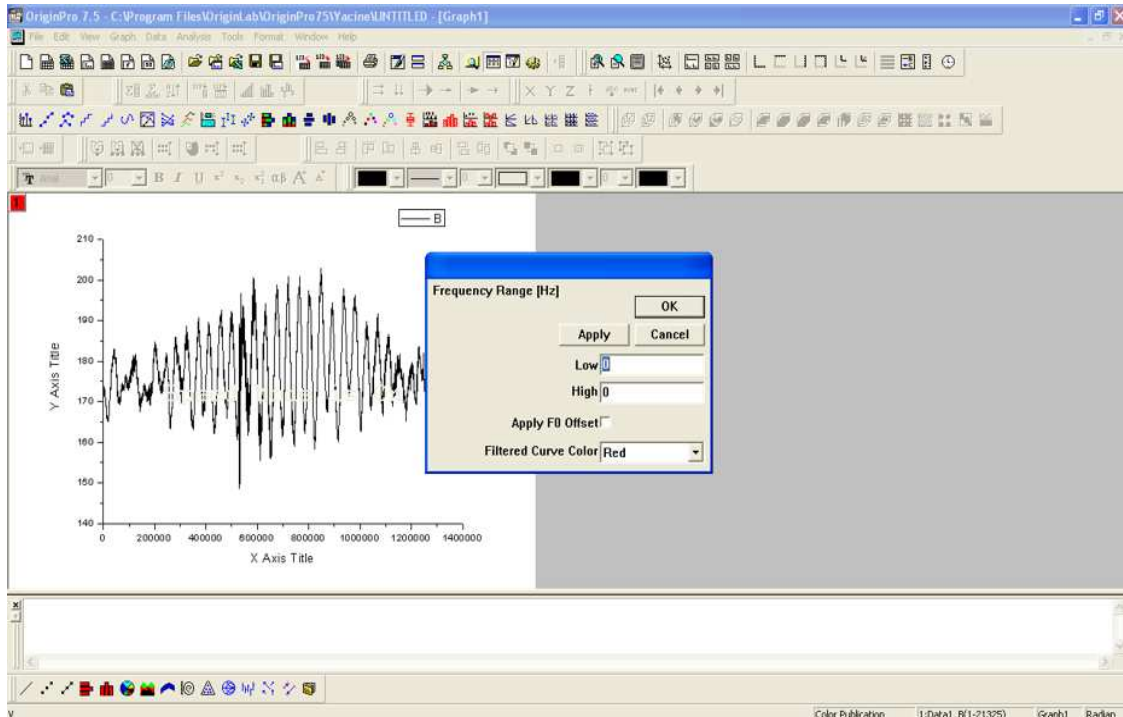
OriginPro 7.5 - C:\Program Files\OriginLab\OriginPro75\Yacine\UNTITLED - [Graph1]

File Edit View Graph Data Analysis Tools Format Window Help

1

B

210
200
190
180
170
160
150
140

Y Axis Title

0 200000 400000 600000 800000 1000000 1200000 1400000

X Axis Title

Frequency Range [Hz]

OK

Apply

Cancel

Low 0

High 0

Apply F0 Offset

Filtered Curve Color Red

Color Publication

1:Data1_B(1-21325)

Graph1

Radian